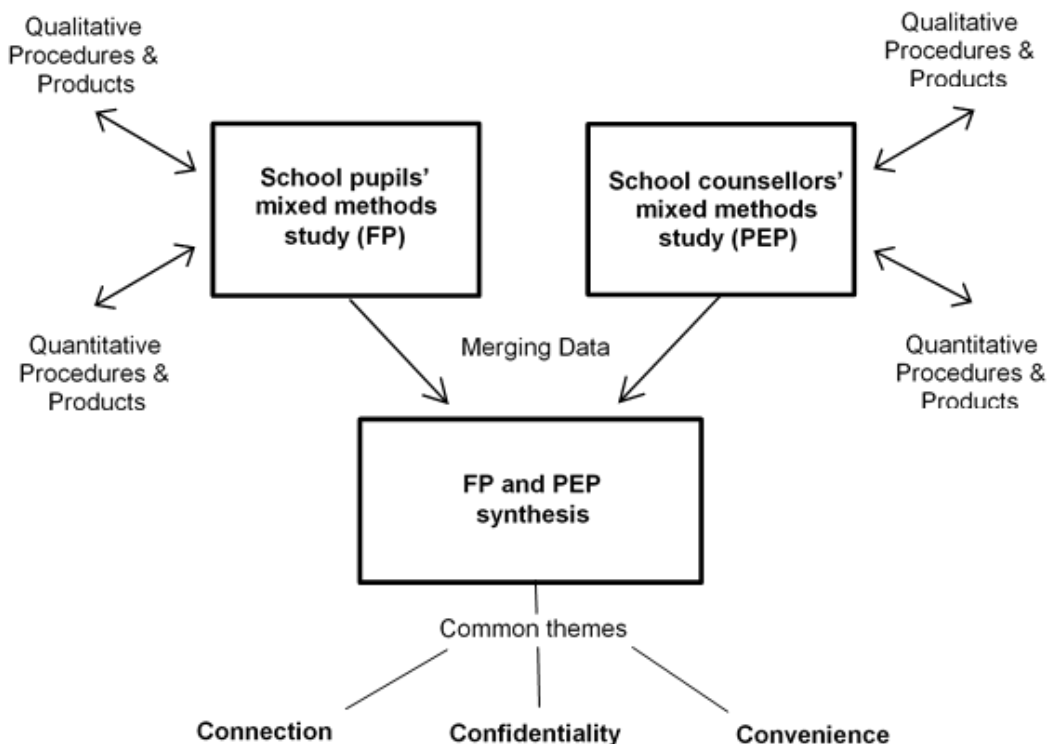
Qualitative Procedures & Products

Qualitative Procedures & Products

School pupils' mixed methods study (FP)

School counsellors' mixed methods study (PEP)

Quantitative Procedures & Products

Merging Data

Quantitative Procedures & Products

FP and PEP synthesis

Common themes

Connection

Confidentiality

Convenience